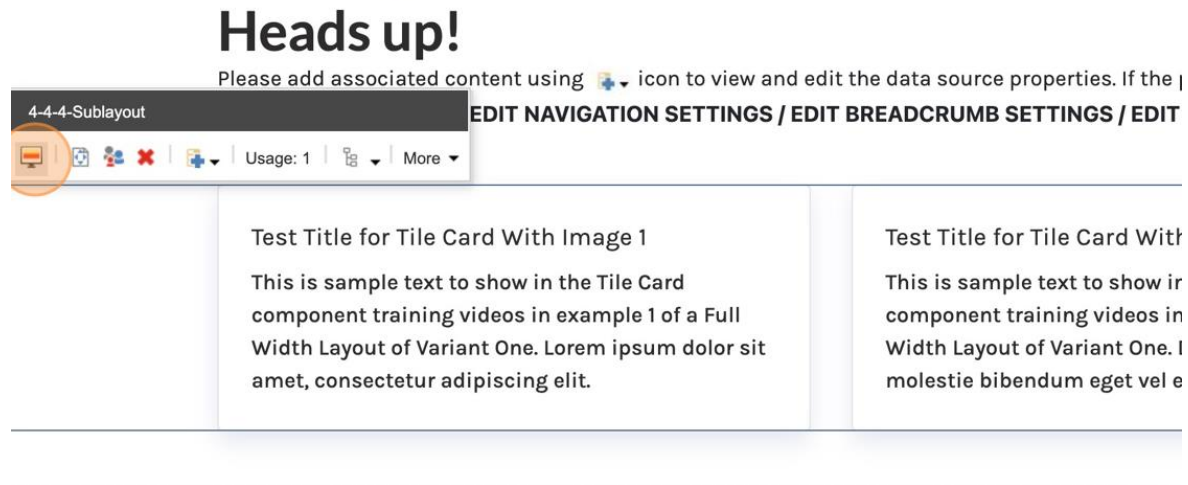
Heads up!

Please add associated content using icon to view and edit the data source properties. If the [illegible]

4-4-4-Sublayout

Usage: 1 | More

EDIT NAVIGATION SETTINGS / EDIT BREADCRUMB SETTINGS / EDIT

Test Title for Tile Card With Image 1

This is sample text to show in the Tile Card component training videos in example 1 of a Full Width Layout of Variant One. Lorem ipsum dolor sit amet, consectetur adipiscing elit.

Test Title for Tile Card With

This is sample text to show in component training videos in Width Layout of Variant One. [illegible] molestie bibendum eget vel e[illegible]